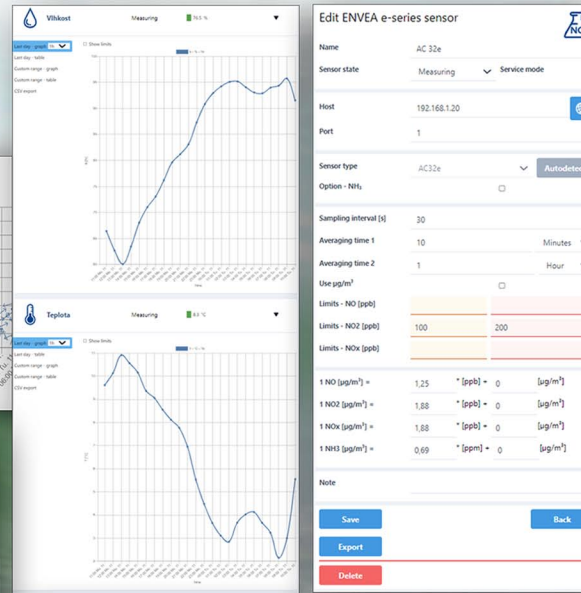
Vlhkost

Measuring

76.5 %

Last day - graph

Show limits

Last day - table

Custom range - graph

Custom range - table

CSV export

Teplota

Measuring

8.0 °C

Last day - graph

Show limits

Last day - table

Custom range - graph

Custom range - table

CSV export

Edit ENVEA e-series sensor

Name AC 32e

Sensor state Measuring Service mode

Host 192.168.1.20

Port 1

Sensor type AC32e Autodetect

Option - $NH_3$

Sampling interval [s] 30

Averaging time 1 10 Minutes

Averaging time 2 1 Hour

Use µg/m³

Limits - NO [ppb]

Limits - NO2 [ppb] 100 200

Limits - NOx [ppb]

1 NO [µg/m³] = 1,25 * [ppb] + 0 [µg/m³]

1 NO2 [µg/m³] = 1,88 * [ppb] + 0 [µg/m³]

1 NOx [µg/m³] = 1,88 * [ppb] + 0 [µg/m³]

1 NH3 [µg/m³] = 0,69 * [ppm] + 0 [µg/m³]

Note

Save

Back

Export

Delete